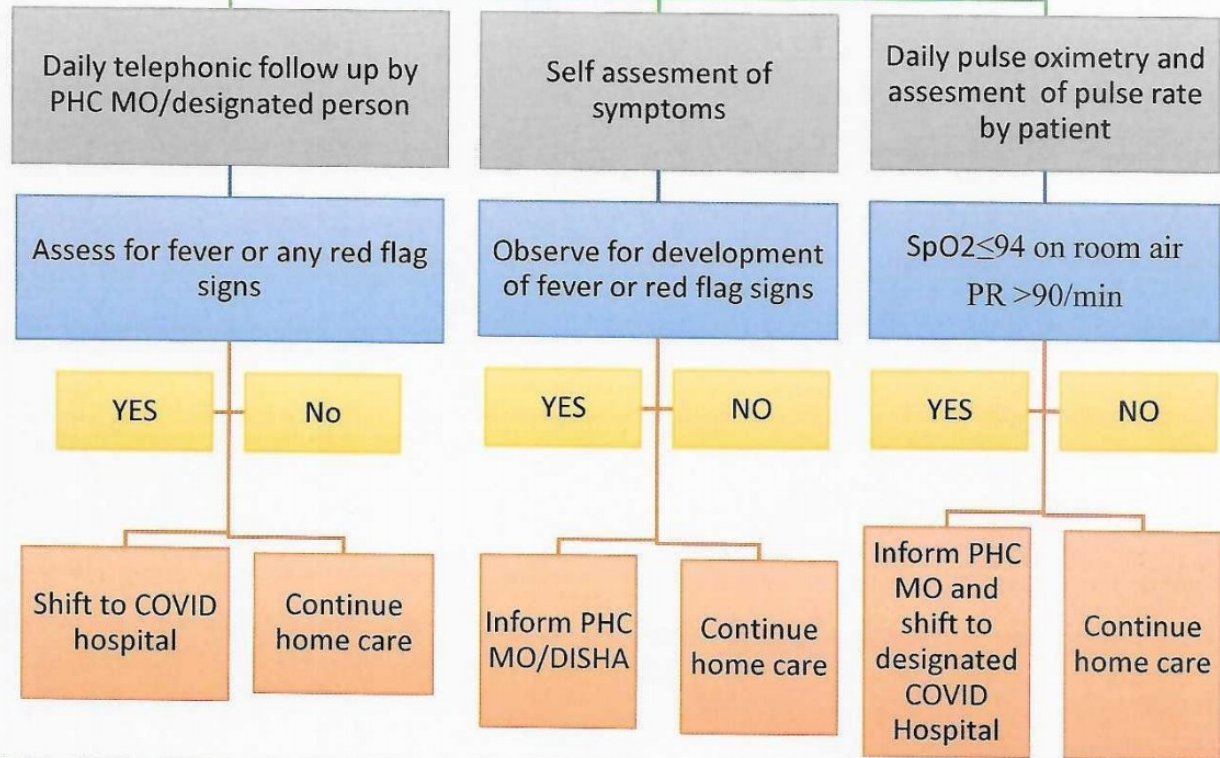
Daily telephonic follow up by PHC MO/designated person

Assess for fever or any red flag signs

YES

No

Shift to COVID hospital

Continue home care

Self assesment of symptoms

Observe for development of fever or red flag signs

YES

NO

Inform PHC MO/DISHA

Continue home care

Daily pulse oximetry and assesment of pulse rate by patient

SpO2$\leq$94 on room air PR >90/min

YES

NO

Inform PHC MO and shift to designated COVID Hospital

Continue home care